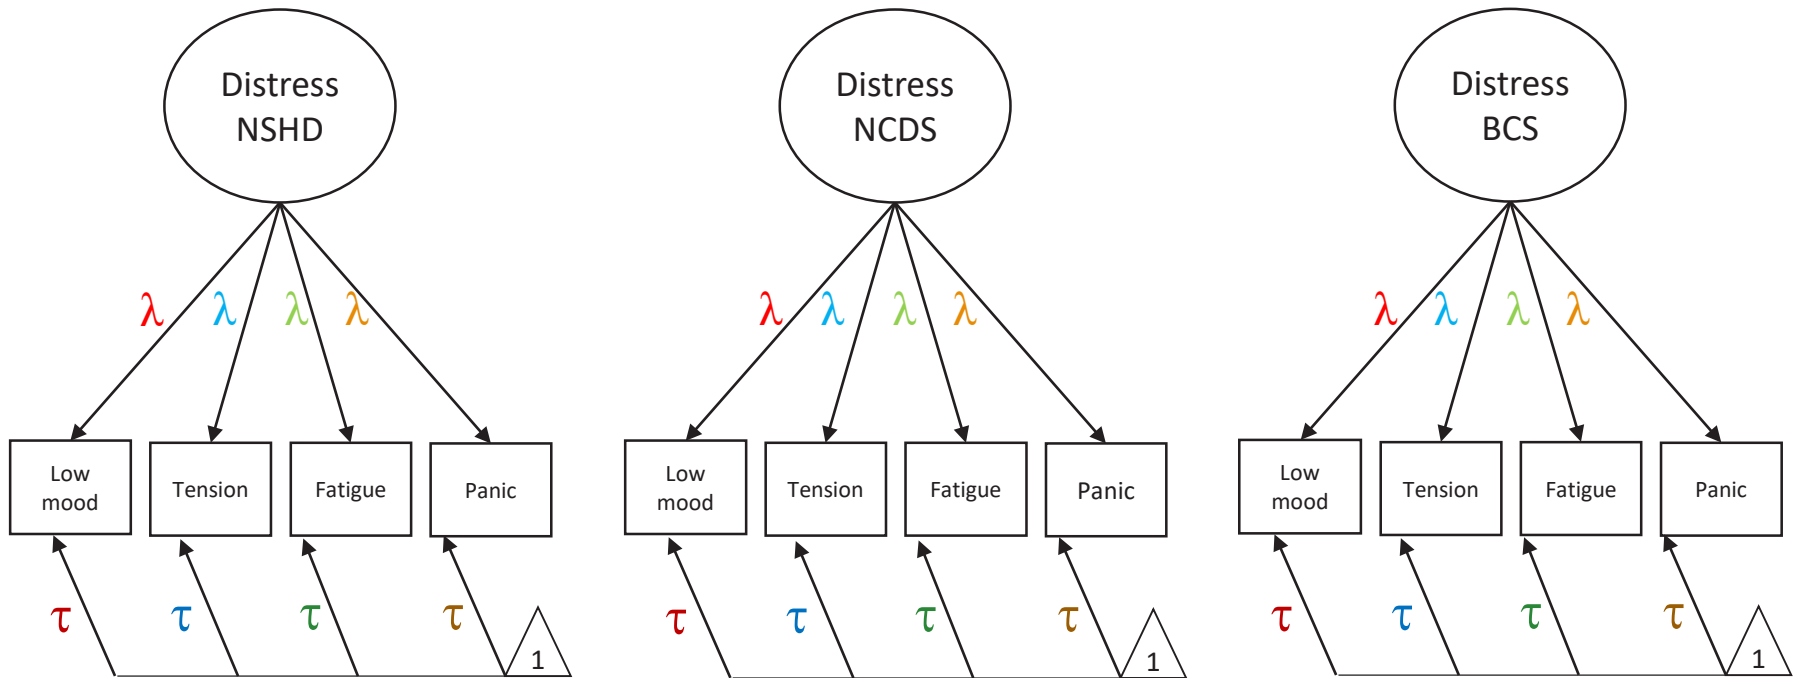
Distress NSHD

$\lambda$ $\lambda$ $\lambda$ $\lambda$

Low mood
Tension
Fatigue
Panic

$\tau$ $\tau$ $\tau$ $\tau$

1

Distress NCDS

$\lambda$ $\lambda$ $\lambda$ $\lambda$

Low mood
Tension
Fatigue
Panic

$\tau$ $\tau$ $\tau$ $\tau$

1

Distress BCS

$\lambda$ $\lambda$ $\lambda$ $\lambda$

Low mood
Tension
Fatigue
Panic

$\tau$ $\tau$ $\tau$ $\tau$

1